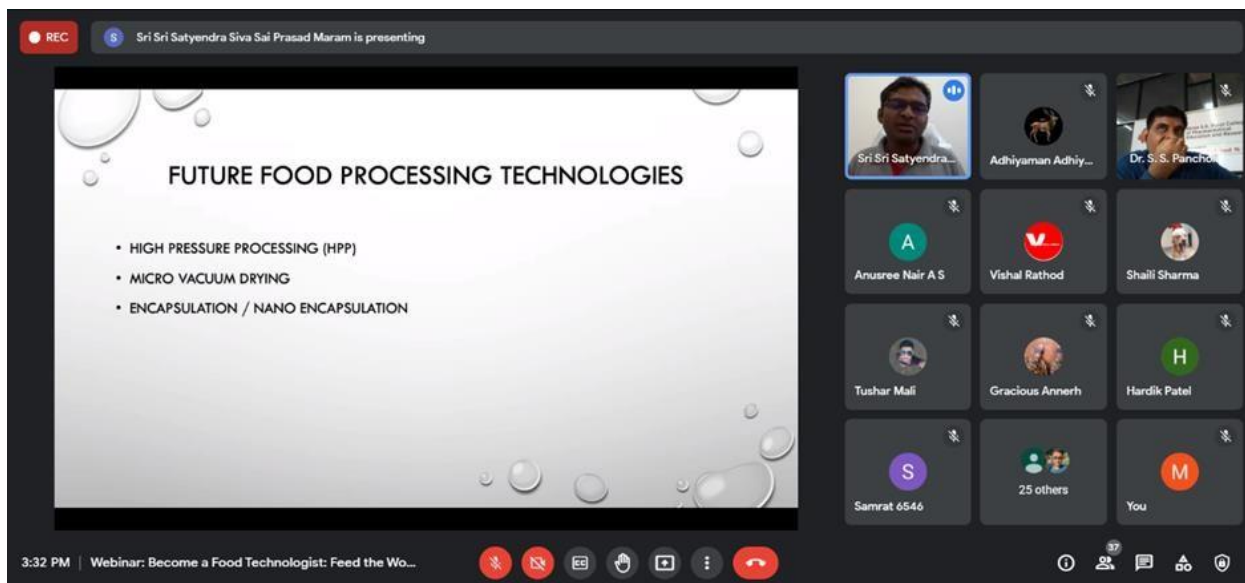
REC

S Sri Sri Satyendra Siva Sai Prasad Maram is presenting

FUTURE FOOD PROCESSING TECHNOLOGIES

• HIGH PRESSURE PROCESSING (HPP)
• MICRO VACUUM DRYING
• ENCAPSULATION / NANO ENCAPSULATION

Sri Sri Satyendra...

Adhiyaman Adhiy...

Dr. S. S. Pancholi

A
Anusree Nair A S

Vishal Rathod

Shaili Sharma

Tushar Mali

Gracious Annerh

H
Hardik Patel

S
Samrat 6546

25 others

M
You

3:32 PM | Webinar: Become a Food Technologist: Feed the Wo...

CC

37